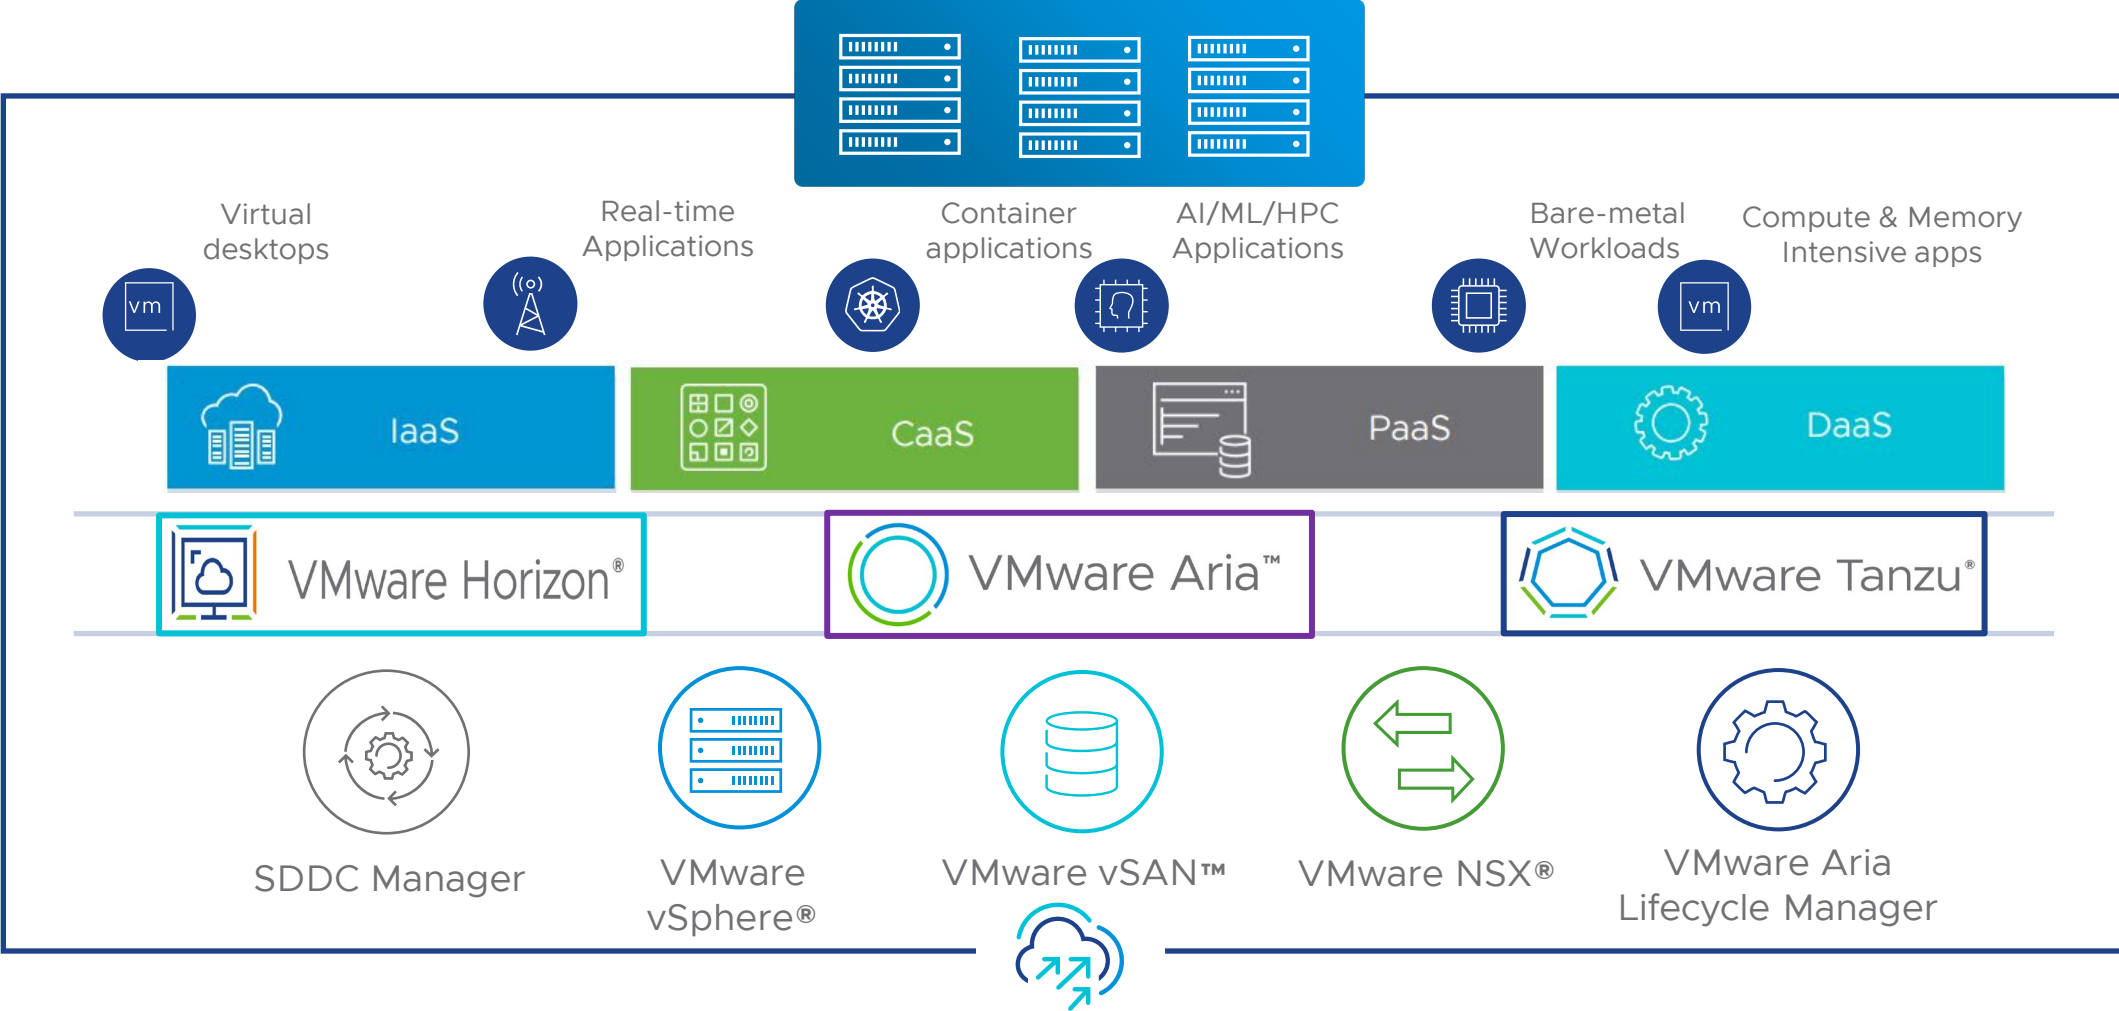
Virtual desktops

Real-time Applications

Container applications

AI/ML/HPC Applications

Bare-metal Workloads

Compute & Memory Intensive apps

vm

vm

IaaS

CaaS

PaaS

DaaS

VMware Horizon®

VMware Aria™

VMware Tanzu®

SDDC Manager

VMware vSphere®

VMware vSAN™

VMware NSX®

VMware Aria Lifecycle Manager